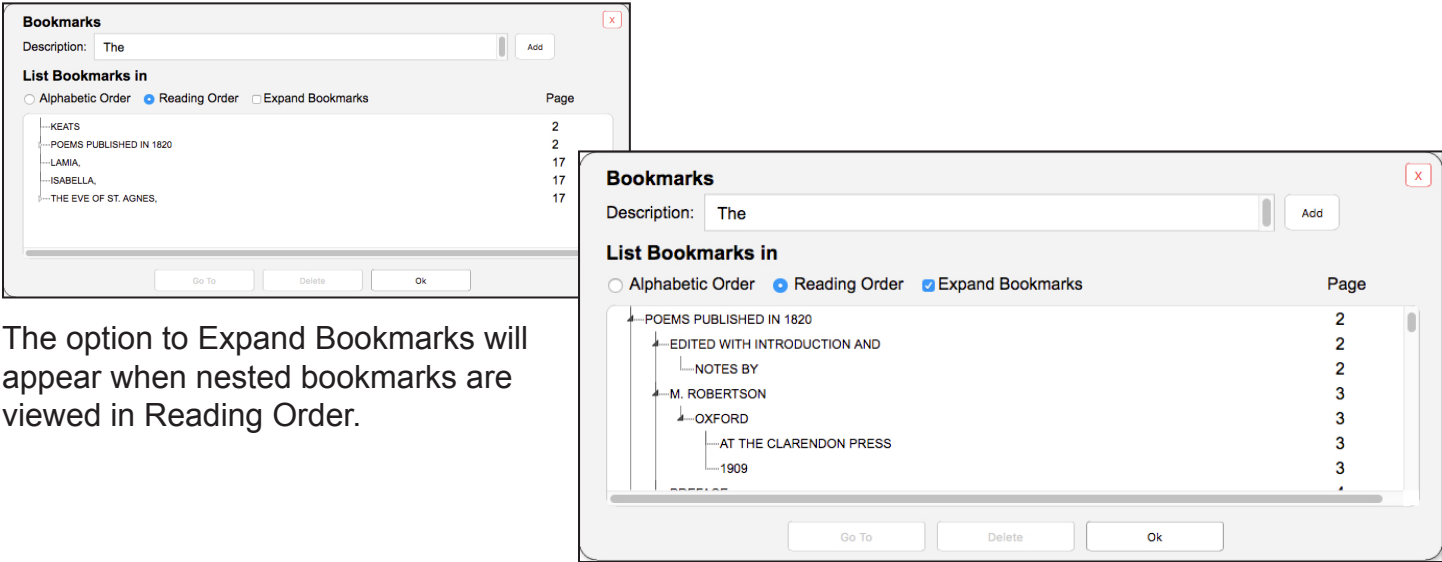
Bookmarks

X

Description: The

Add

List Bookmarks in

Alphabetic Order  Reading Order  Expand Bookmarks

Page

| | |
|---|---|
| KEATS | 2 |
| POEMS PUBLISHED IN 1820 | 2 |
| LAMIA, | 17 |
| ISABELLA, | 17 |
| THE EVE OF ST. AGNES, | 17 |

Go To  Delete  Ok

The option to Expand Bookmarks will appear when nested bookmarks are viewed in Reading Order.

Bookmarks

X

Description: The

Add

List Bookmarks in

Alphabetic Order  Reading Order  Expand Bookmarks

Page

| | |
|---|---|
| POEMS PUBLISHED IN 1820 | 2 |
| EDITED WITH INTRODUCTION AND | 2 |
| NOTES BY | 2 |
| M. ROBERTSON | 3 |
| OXFORD | 3 |
| AT THE CLARENDON PRESS | 3 |
| 1909 | 3 |
| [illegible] | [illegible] |

Go To  Delete  Ok